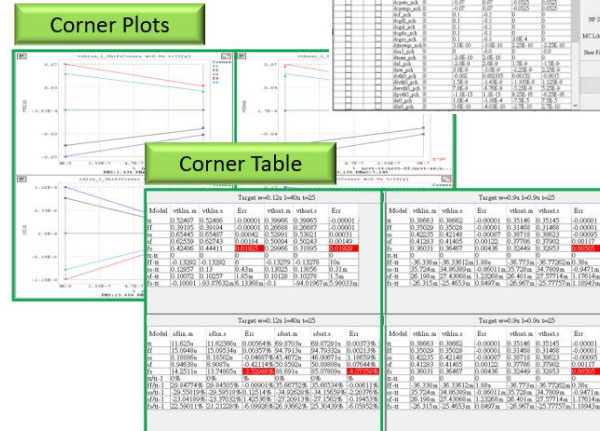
Corner Plots

Corner Table

Target w=0.12u l=40n t=25

| Model | vthlin.m | vthlin.s | Err | vthsat.m | vthsat.s | Err |
|---|---|---|---|---|---|---|
| tt | 0.32497 | 0.32496 | -0.00001 | 0.39996 | 0.39995 | -0.00001 |
| ff | 0.39195 | 0.39194 | -0.00001 | 0.20688 | 0.20687 | -0.00001 |
| ss | 0.63445 | 0.65487 | 0.00042 | 0.52891 | 0.52921 | 0.00031 |
| fs | 0.62559 | 0.62743 | 0.00184 | 0.50094 | 0.50243 | 0.00149 |
| sf | 0.42498 | 0.44411 | 0.01913 | 0.29666 | 0.31695 | 0.02029 |

Target w=0.9u l=0.9u t=25

| Model | vthlin.m | vthlin.s | Err | vthsat.m | vthsat.s | Err |
|---|---|---|---|---|---|---|
| tt | 0.38663 | 0.38662 | -0.00001 | 0.35146 | 0.35145 | -0.00001 |
| ff | 0.35029 | 0.35028 | -0.00001 | 0.31469 | 0.31468 | -0.00001 |
| ss | 0.42235 | 0.42148 | -0.00087 | 0.38718 | 0.38623 | -0.00095 |
| fs | 0.41283 | 0.41405 | 0.00122 | 0.37785 | 0.37902 | 0.00117 |

Target w=0.12u l=40n t=25

| Model | idlin.m | idlin.s | Err | idsat.m | idsat.s | Err |
|---|---|---|---|---|---|---|
| tt | 11.625u | 11.6266u | 0.0056% | 69.0703u | 69.0729u | 0.00373% |
| ff | 15.0948u | 15.0954u | 0.0037% | 94.7912u | 94.7912u | 0.00195% |

Target w=0.9u l=0.9u t=25

| Model | vthlin.m | vthlin.s | Err | vthsat.m | vthsat.s | Err |
|---|---|---|---|---|---|---|
| tt | 0.38663 | 0.38662 | -0.00001 | 0.35146 | 0.35145 | -0.00001 |
| ff | 0.35029 | 0.35028 | -0.00001 | 0.31469 | 0.31468 | -0.00001 |
| ss | 0.42235 | 0.42148 | -0.00087 | 0.38718 | 0.38623 | -0.00095 |
| fs | 0.41283 | 0.41405 | 0.00122 | 0.37785 | 0.37902 | 0.00117 |